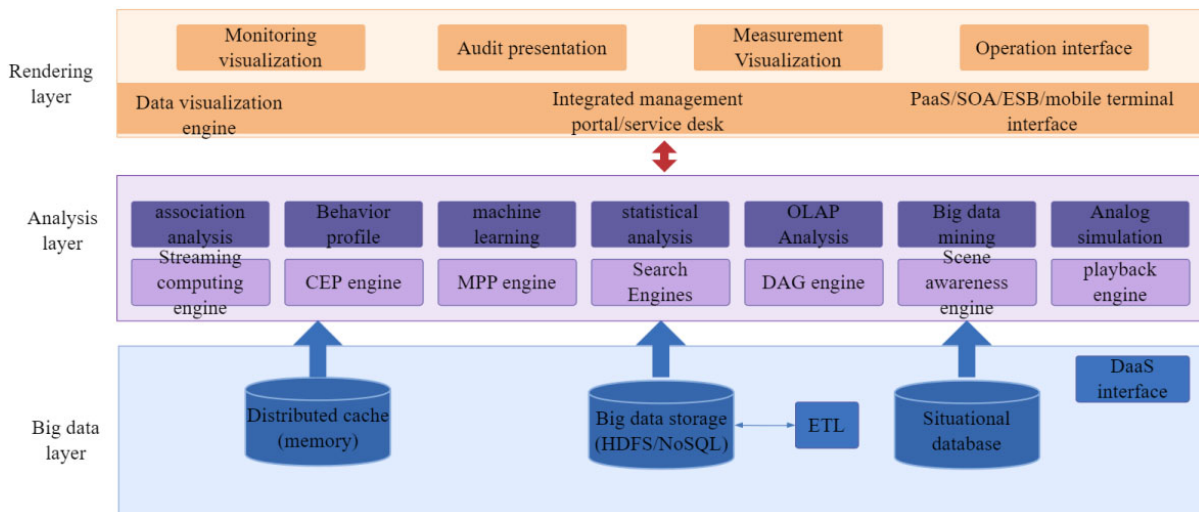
Rendering layer

Monitoring visualization

Audit presentation

Measurement Visualization

Operation interface

Data visualization engine

Integrated management portal/service desk

PaaS/SOA/ESB/mobile terminal interface

Analysis layer

association analysis

Behavior profile

machine learning

statistical analysis

OLAP Analysis

Big data mining

Analog simulation

Streaming computing engine

CEP engine

MPP engine

Search Engines

DAG engine

Scene awareness engine

playback engine

Big data layer

Distributed cache (memory)

Big data storage (HDFS/NoSQL)

ETL

Situational database

DaaS interface